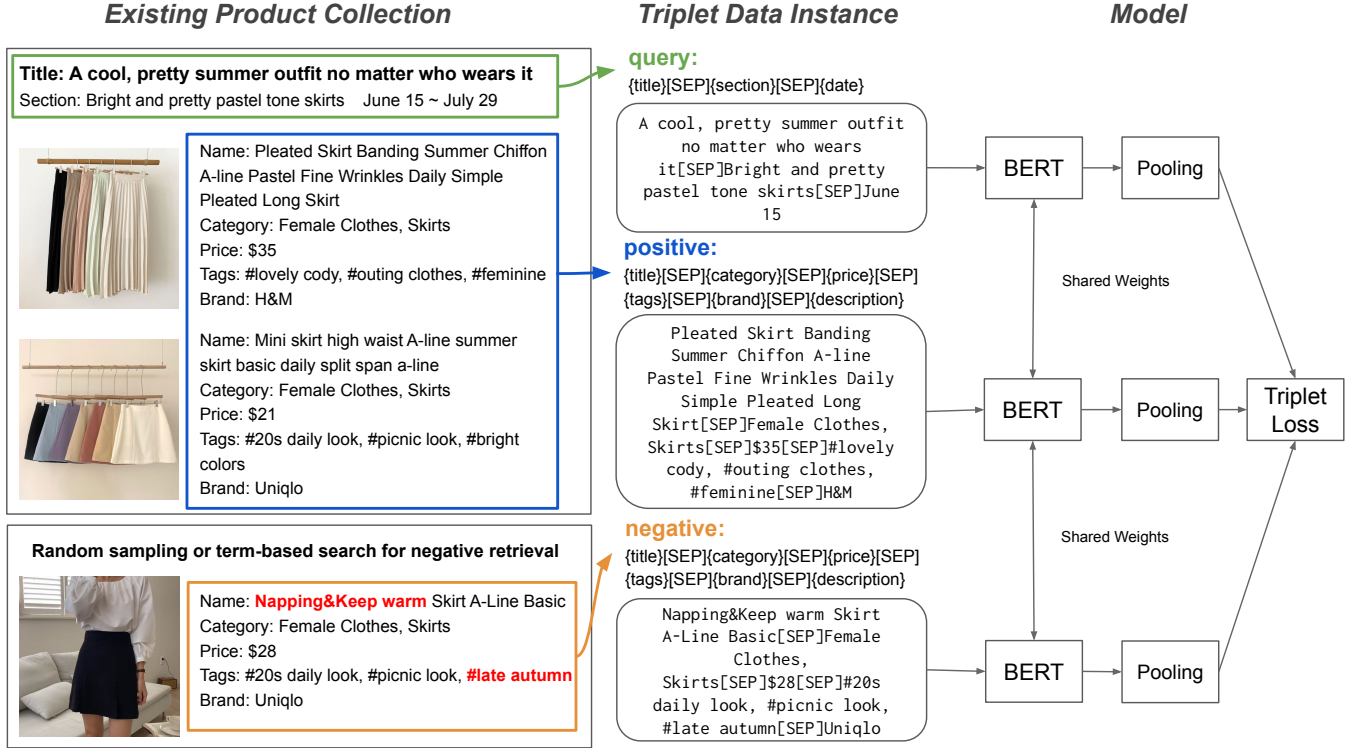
Existing Product Collection

Title: A cool, pretty summer outfit no matter who wears it
Section: Bright and pretty pastel tone skirts June 15 ~ July 29

Name: Pleated Skirt Banding Summer Chiffon A-line Pastel Fine Wrinkles Daily Simple Pleated Long Skirt
Category: Female Clothes, Skirts
Price: $35
Tags: #lovely cody, #outing clothes, #feminine
Brand: H&M

Name: Mini skirt high waist A-line summer skirt basic daily split span a-line
Category: Female Clothes, Skirts
Price: $21
Tags: #20s daily look, #picnic look, #bright colors
Brand: Uniqlo

Random sampling or term-based search for negative retrieval

Name: Napping&Keep warm Skirt A-Line Basic
Category: Female Clothes, Skirts
Price: $28
Tags: #20s daily look, #picnic look, #late autumn
Brand: Uniqlo

Triplet Data Instance

query:
{title}[SEP]{section}[SEP]{date}

A cool, pretty summer outfit no matter who wears it[SEP]Bright and pretty pastel tone skirts[SEP]June 15

positive:
{title}[SEP]{category}[SEP]{price}[SEP]{tags}[SEP]{brand}[SEP]{description}

Pleated Skirt Banding Summer Chiffon A-line Pastel Fine Wrinkles Daily Simple Pleated Long Skirt[SEP]Female Clothes, Skirts[SEP]$35[SEP]#lovely cody, #outing clothes, #feminine[SEP]H&M

negative:
{title}[SEP]{category}[SEP]{price}[SEP]{tags}[SEP]{brand}[SEP]{description}

Napping&Keep warm Skirt A-Line Basic[SEP]Female Clothes, Skirts[SEP]$28[SEP]#20s daily look, #picnic look, #late autumn[SEP]Uniqlo

Model

BERT
Pooling
Shared Weights
BERT
Pooling
Triplet Loss
Shared Weights
BERT
Pooling